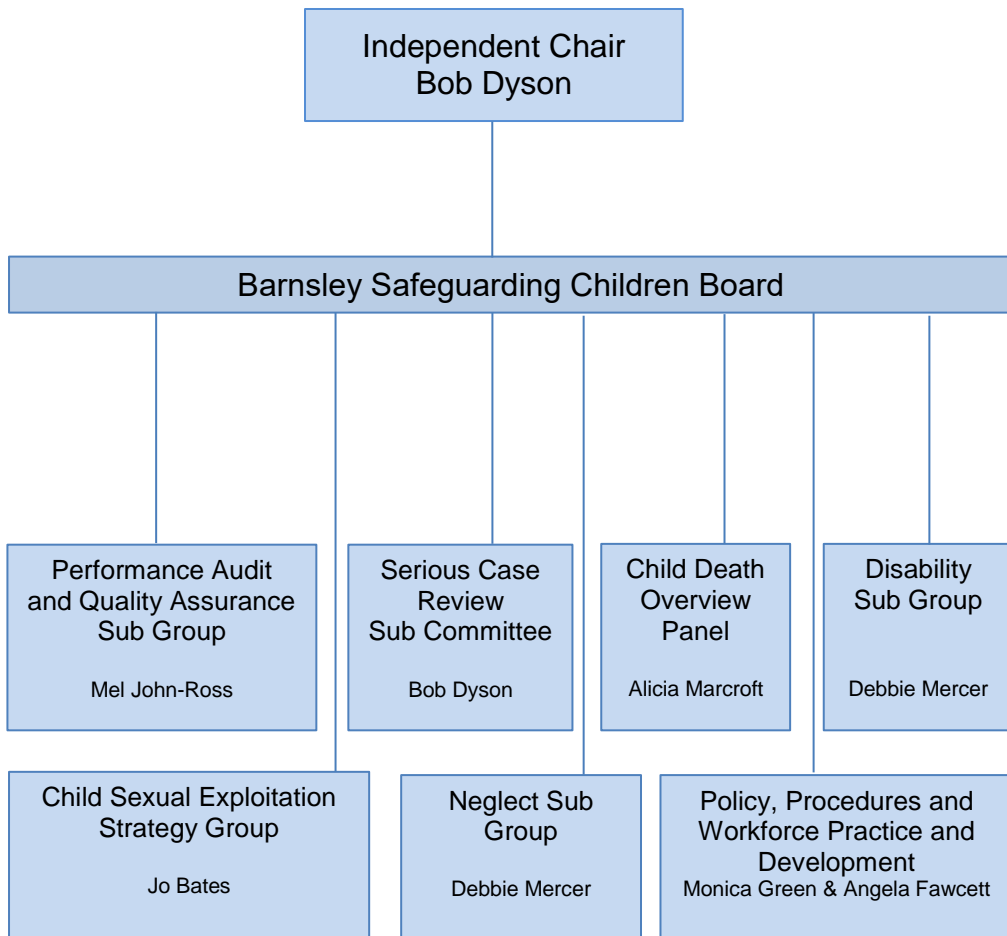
Independent Chair
Bob Dyson

Barnsley Safeguarding Children Board

Performance Audit and Quality Assurance Sub Group

Mel John-Ross

Serious Case Review Sub Committee

Bob Dyson

Child Death Overview Panel

Alicia Marcroft

Disability Sub Group

Debbie Mercer

Child Sexual Exploitation Strategy Group

Jo Bates

Neglect Sub Group

Debbie Mercer

Policy, Procedures and Workforce Practice and Development

Monica Green & Angela Fawcett